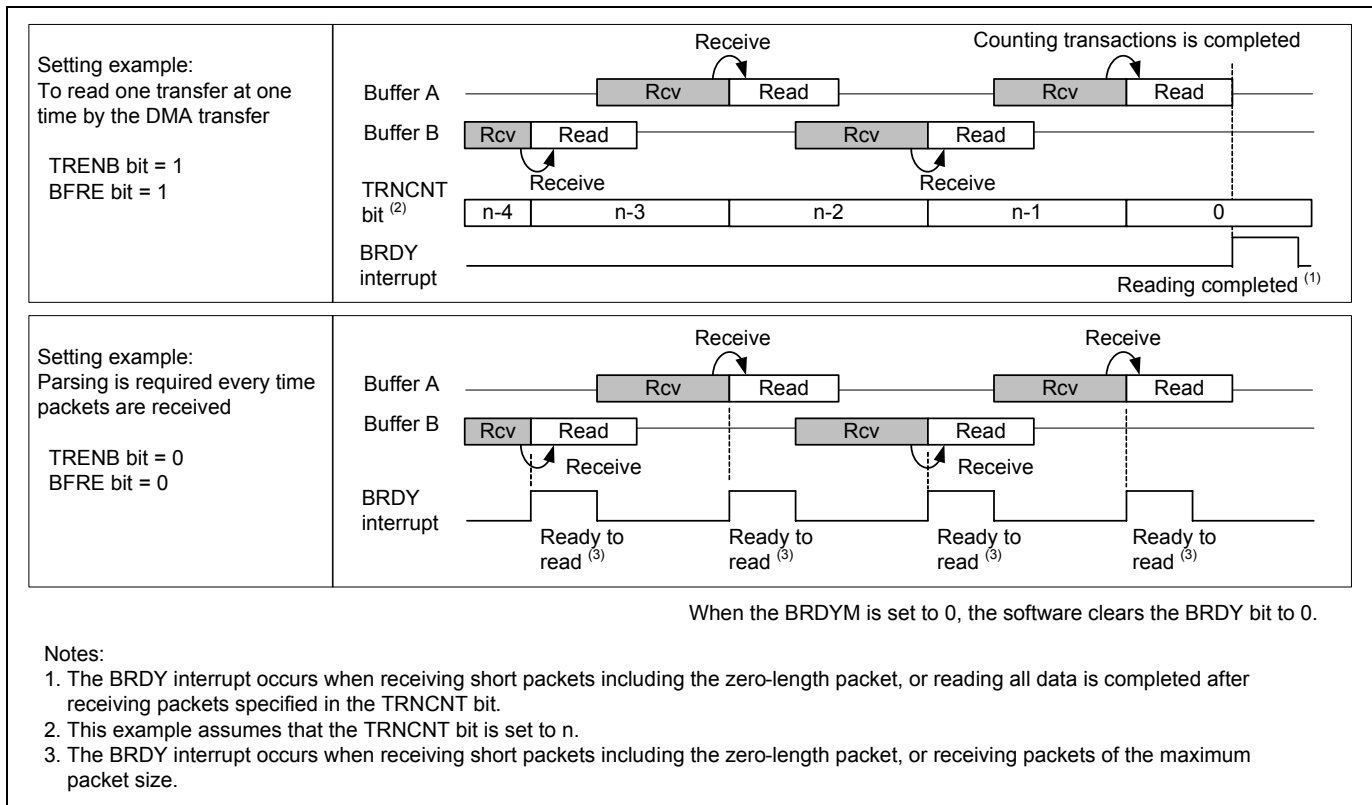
Setting example:
To read one transfer at one time by the DMA transfer

TRENB bit = 1
BFRE bit = 1

Receive

Counting transactions is completed

Buffer A

Rcv

Read

Rcv

Read

Buffer B

Rcv

Read

Rcv

Read

Receive

Receive

TRNCNT bit $^{(2)}$

| n-4 | n-3 | n-2 | n-1 | 0 |
|---|---|---|---|---|

BRDY interrupt

Reading completed $^{(1)}$

Setting example:
Parsing is required every time packets are received

TRENB bit = 0
BFRE bit = 0

Receive

Receive

Buffer A

Rcv

Read

Rcv

Read

Buffer B

Rcv

Read

Rcv

Read

Receive

Receive

BRDY interrupt

Ready to read $^{(3)}$

Ready to read $^{(3)}$

Ready to read $^{(3)}$

Ready to read $^{(3)}$

When the BRDYM is set to 0, the software clears the BRDY bit to 0.

Notes:
1. The BRDY interrupt occurs when receiving short packets including the zero-length packet, or reading all data is completed after receiving packets specified in the TRNCNT bit.
2. This example assumes that the TRNCNT bit is set to n.
3. The BRDY interrupt occurs when receiving short packets including the zero-length packet, or receiving packets of the maximum packet size.